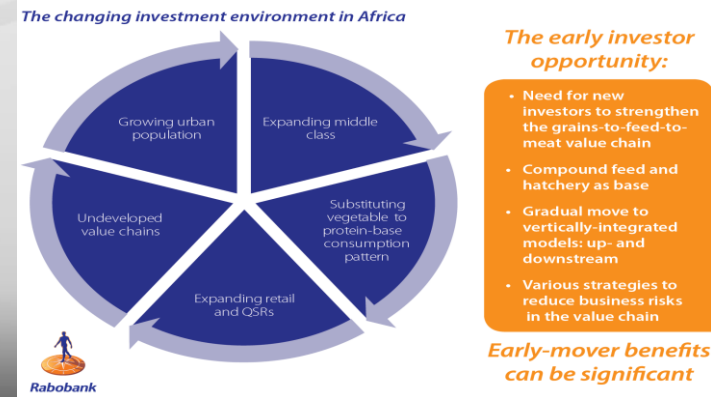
The changing investment environment in Africa

Growing urban population

Expanding middle class

Substituting vegetable to protein-base consumption pattern

Expanding retail and QSRs

Undeveloped value chains

Rabobank

The early investor opportunity:

• Need for new investors to strengthen the grains-to-feed-to-meat value chain

• Compound feed and hatchery as base

• Gradual move to vertically-integrated models: up- and downstream

• Various strategies to reduce business risks in the value chain

Early-mover benefits can be significant